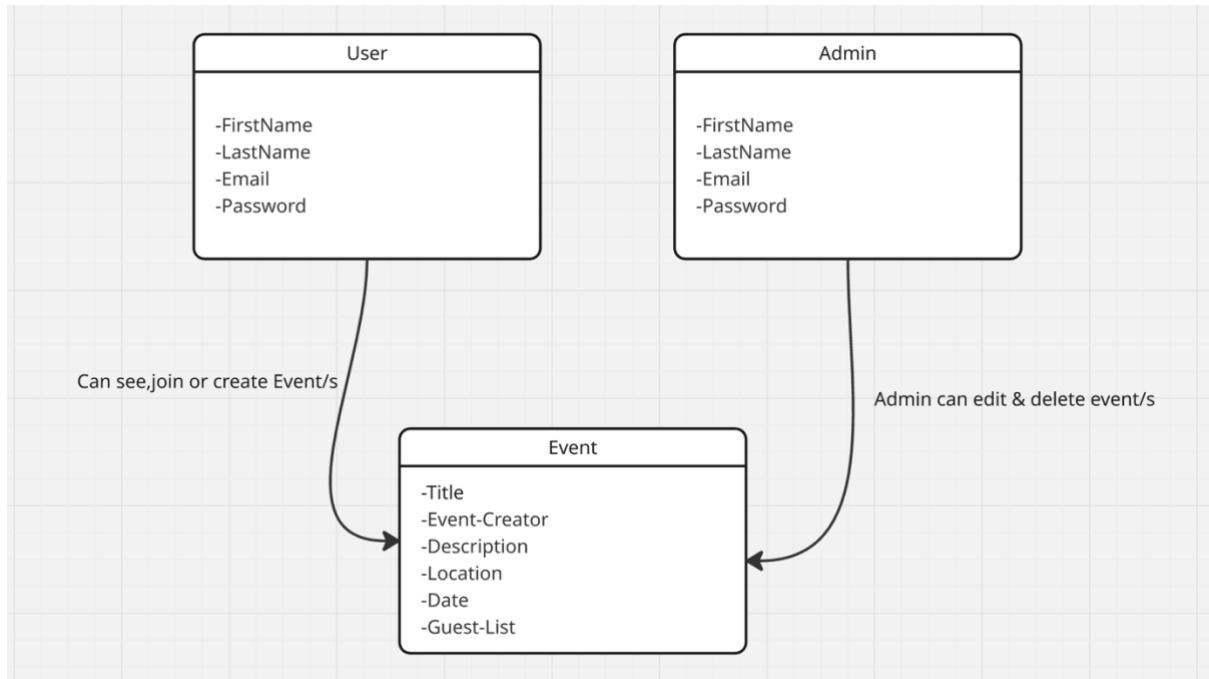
User

-FirstName
-LastName
-Email
-Password

Admin

-FirstName
-LastName
-Email
-Password

Can see,join or create Event/s

Admin can edit & delete event/s

Event

-Title
-Event-Creator
-Description
-Location
-Date
-Guest-List